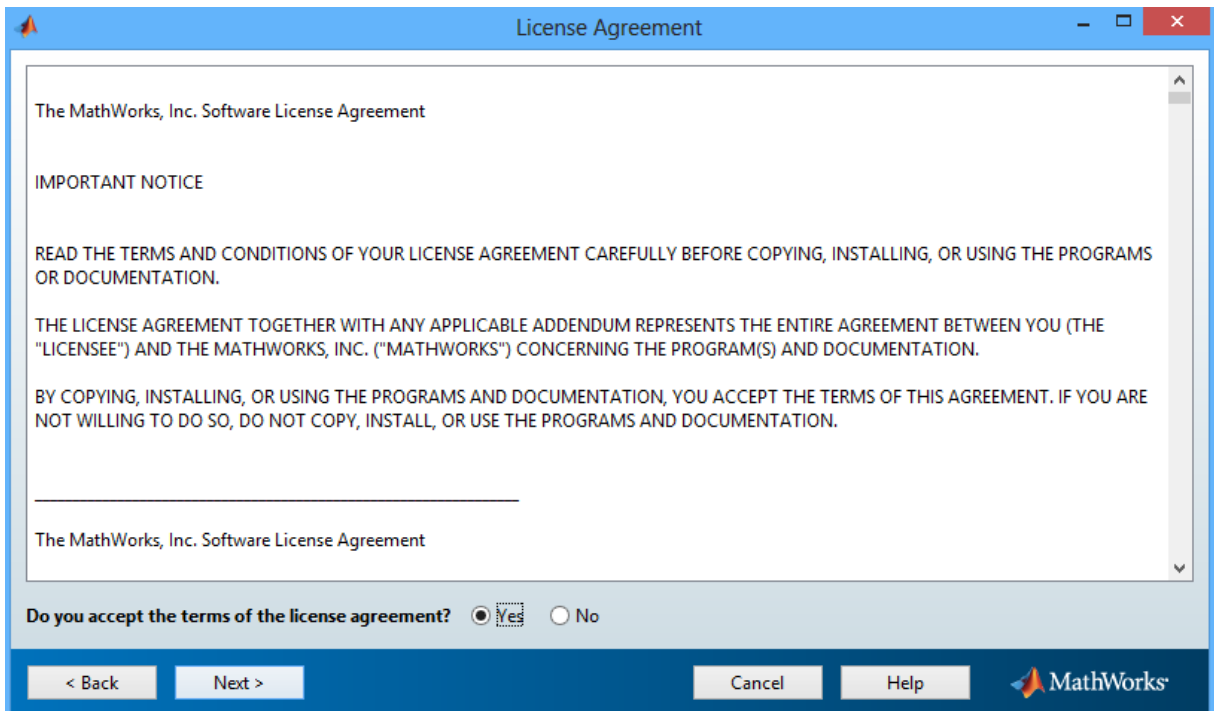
License Agreement

The MathWorks, Inc. Software License Agreement

IMPORTANT NOTICE

READ THE TERMS AND CONDITIONS OF YOUR LICENSE AGREEMENT CAREFULLY BEFORE COPYING, INSTALLING, OR USING THE PROGRAMS OR DOCUMENTATION.

THE LICENSE AGREEMENT TOGETHER WITH ANY APPLICABLE ADDENDUM REPRESENTS THE ENTIRE AGREEMENT BETWEEN YOU (THE "LICENSEE") AND THE MATHWORKS, INC. ("MATHWORKS") CONCERNING THE PROGRAM(S) AND DOCUMENTATION.

BY COPYING, INSTALLING, OR USING THE PROGRAMS AND DOCUMENTATION, YOU ACCEPT THE TERMS OF THIS AGREEMENT. IF YOU ARE NOT WILLING TO DO SO, DO NOT COPY, INSTALL, OR USE THE PROGRAMS AND DOCUMENTATION.

________________________________________________

The MathWorks, Inc. Software License Agreement

Do you accept the terms of the license agreement? Yes No

< Back Next > Cancel Help MathWorks